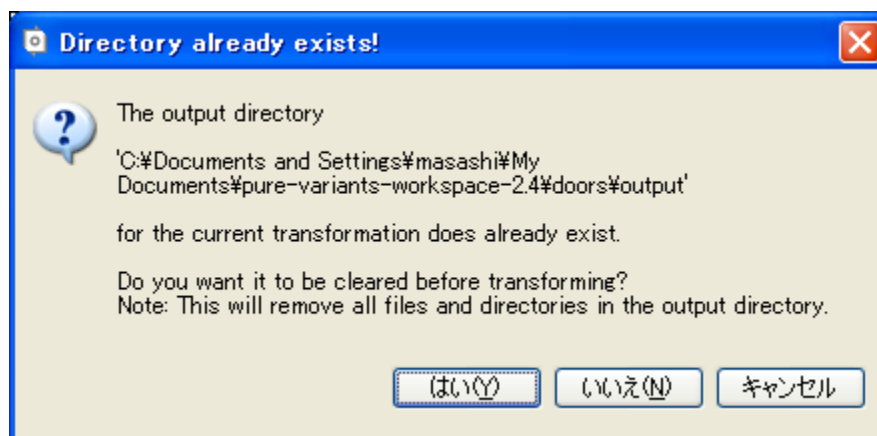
Directory already exists!

The output directory

'C:¥Documents and Settings¥masashi¥My Documents¥pure-variants-workspace-2.4¥doors¥output'

for the current transformation does already exist.

Do you want it to be cleared before transforming?
Note: This will remove all files and directories in the output directory.

はい(Y) いいえ(N) キャンセル